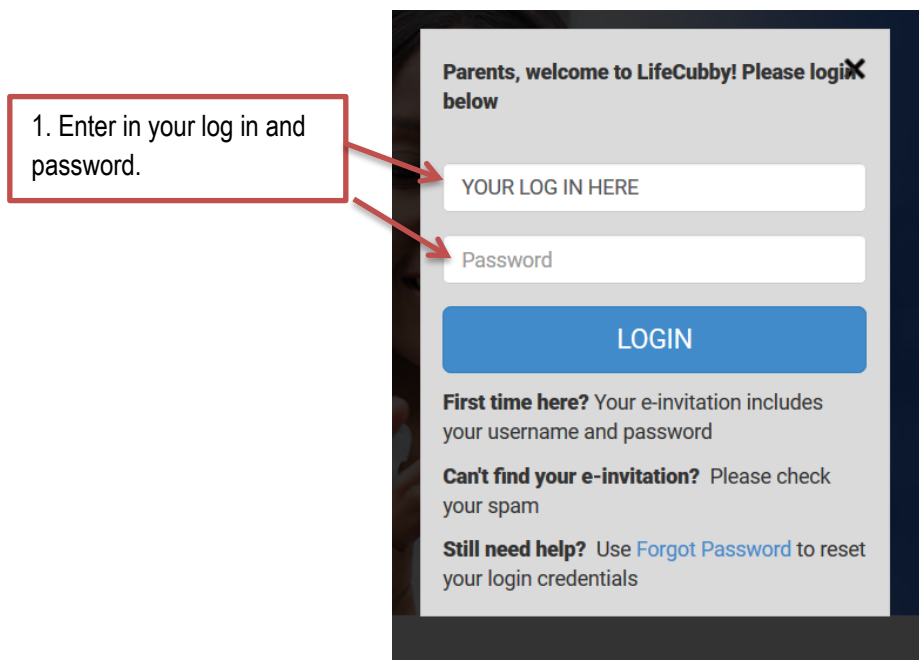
1. Enter in your log in and password.

Parents, welcome to LifeCubby! Please login below

✕

YOUR LOG IN HERE

Password

LOGIN

First time here? Your e-invitation includes your username and password

Can't find your e-invitation? Please check your spam

Still need help? Use Forgot Password to reset your login credentials